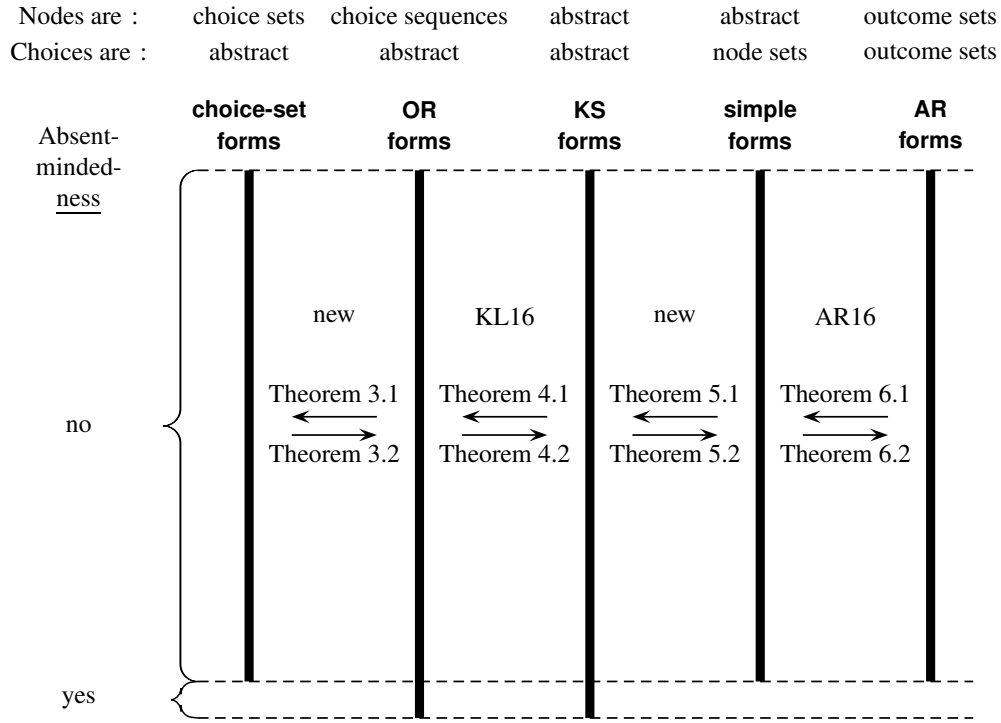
Nodes are : choice sets choice sequences abstract abstract outcome sets
Choices are : abstract abstract abstract node sets outcome sets

| Absent-minded-ness | choice-set forms | OR forms | KS forms | simple forms | AR forms |
|---|---|---|---|---|---|
| | | | | | |

new

KL16

new

AR16

Theorem 3.1
Theorem 3.2

Theorem 4.1
Theorem 4.2

Theorem 5.1
Theorem 5.2

Theorem 6.1
Theorem 6.2

no

yes